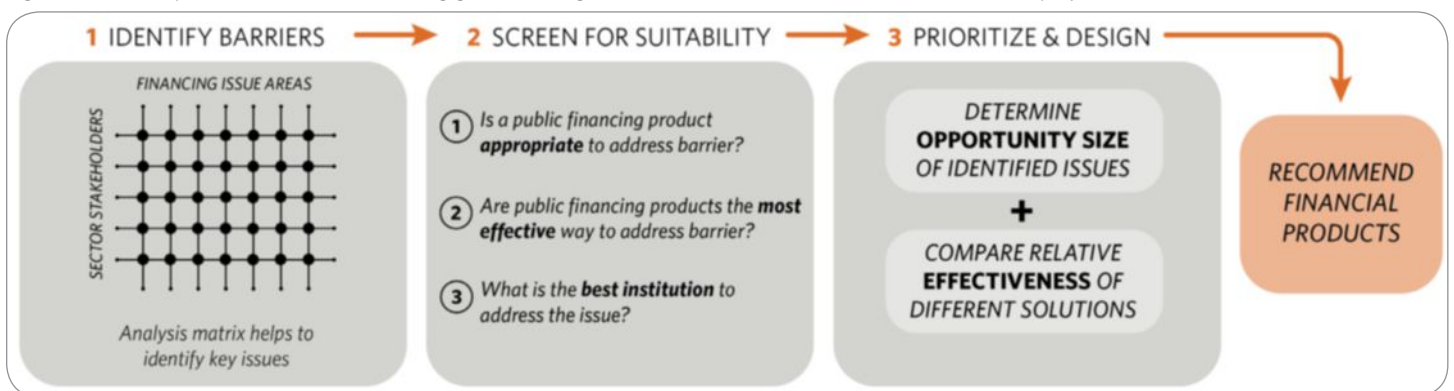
1 IDENTIFY BARRIERS

FINANCING ISSUE AREAS

SECTOR STAKEHOLDERS

Analysis matrix helps to identify key issues

2 SCREEN FOR SUITABILITY

1 Is a public financing product **appropriate** to address barrier?

2 Are public financing products the **most effective** way to address barrier?

3 What is the **best institution** to address the issue?

3 PRIORITIZE & DESIGN

DETERMINE **OPPORTUNITY SIZE** OF IDENTIFIED ISSUES

+

COMPARE RELATIVE **EFFECTIVENESS** OF DIFFERENT SOLUTIONS

RECOMMEND FINANCIAL PRODUCTS